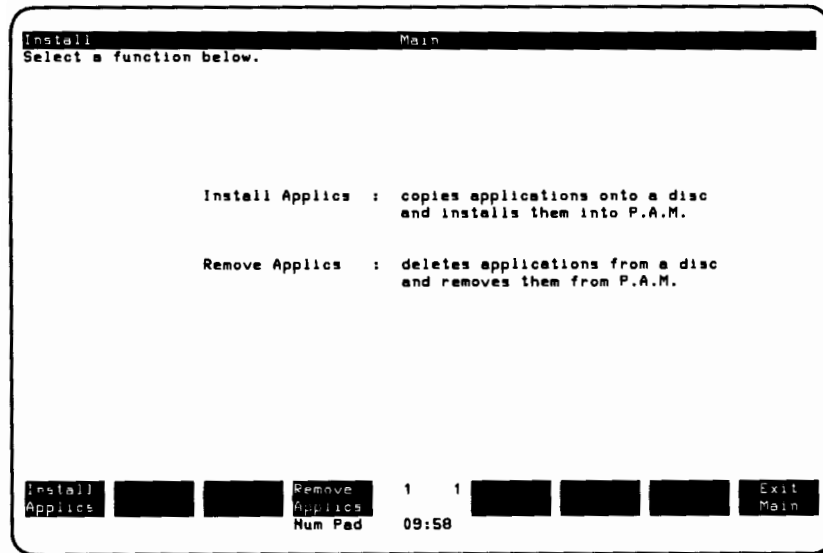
Install Main
Select a function below.

Install Applics : copies applications onto a disc and installs them into P.A.M.

Remove Applics : deletes applications from a disc and removes them from P.A.M.

Install Applics

Remove Applics

Num Pad

1 1

09:58

Exit Main